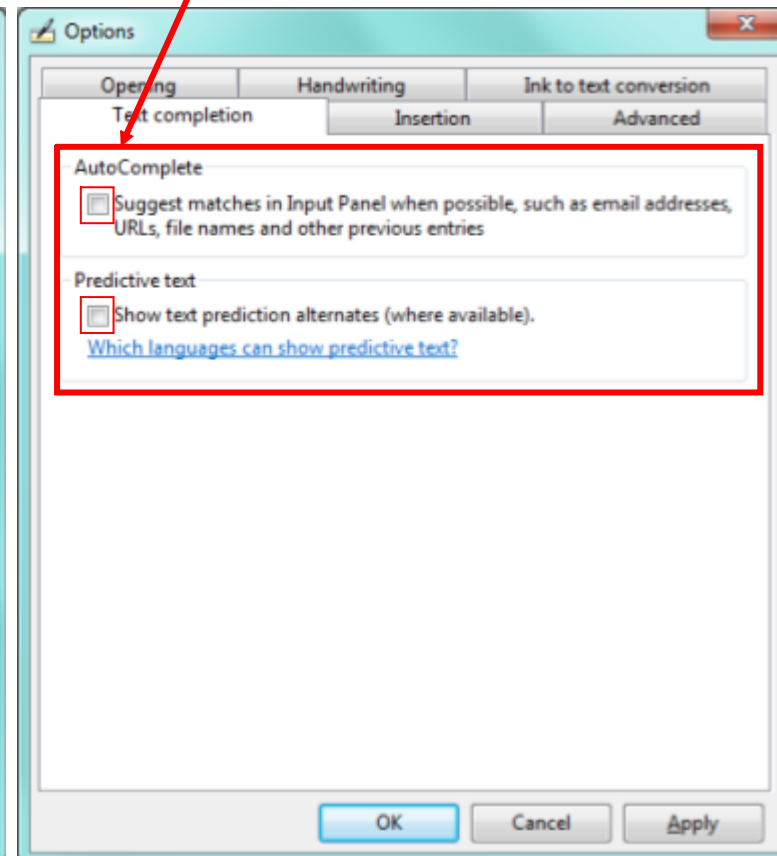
Options

Opening
Handwriting
Ink to text conversion
Text completion
Insertion
Advanced

AutoComplete

Suggest matches in Input Panel when possible, such as email addresses, URLs, file names and other previous entries

Predictive text

Show text prediction alternates (where available).

Which languages can show predictive text?

OK
Cancel
Apply